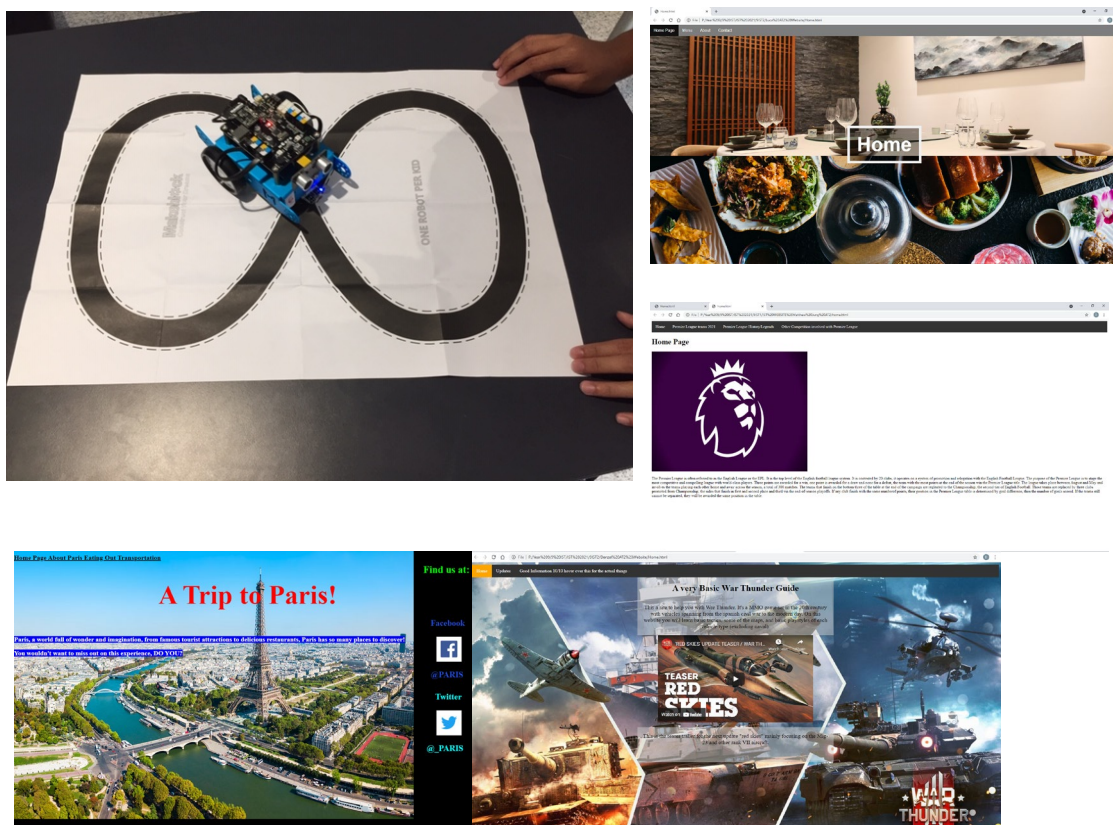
Makeblock

ONE ROBOT PER KID

Home Page Menu About Contact

Home

Home Page Premier League teams 2021 Premier League History/Legends Other Competitions involved with Premier League

Home Page

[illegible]

Home Page About Paris Eating Out Transportation

A Trip to Paris!

Paris, a world full of wonder and imagination, from famous tourist attractions to delicious restaurants, Paris has so many places to discover!

You wouldn't want to miss out on this experience, DO YOU?

Find us at:

Facebook

@PARIS

Twitter

@_PARIS

Home Updates Good Information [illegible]

A very Basic War Thunder Guide

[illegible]

RED SKIES UPDATE TEASER / WAR TH...

TEASER

RED SKIES

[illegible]

WAR THUNDER